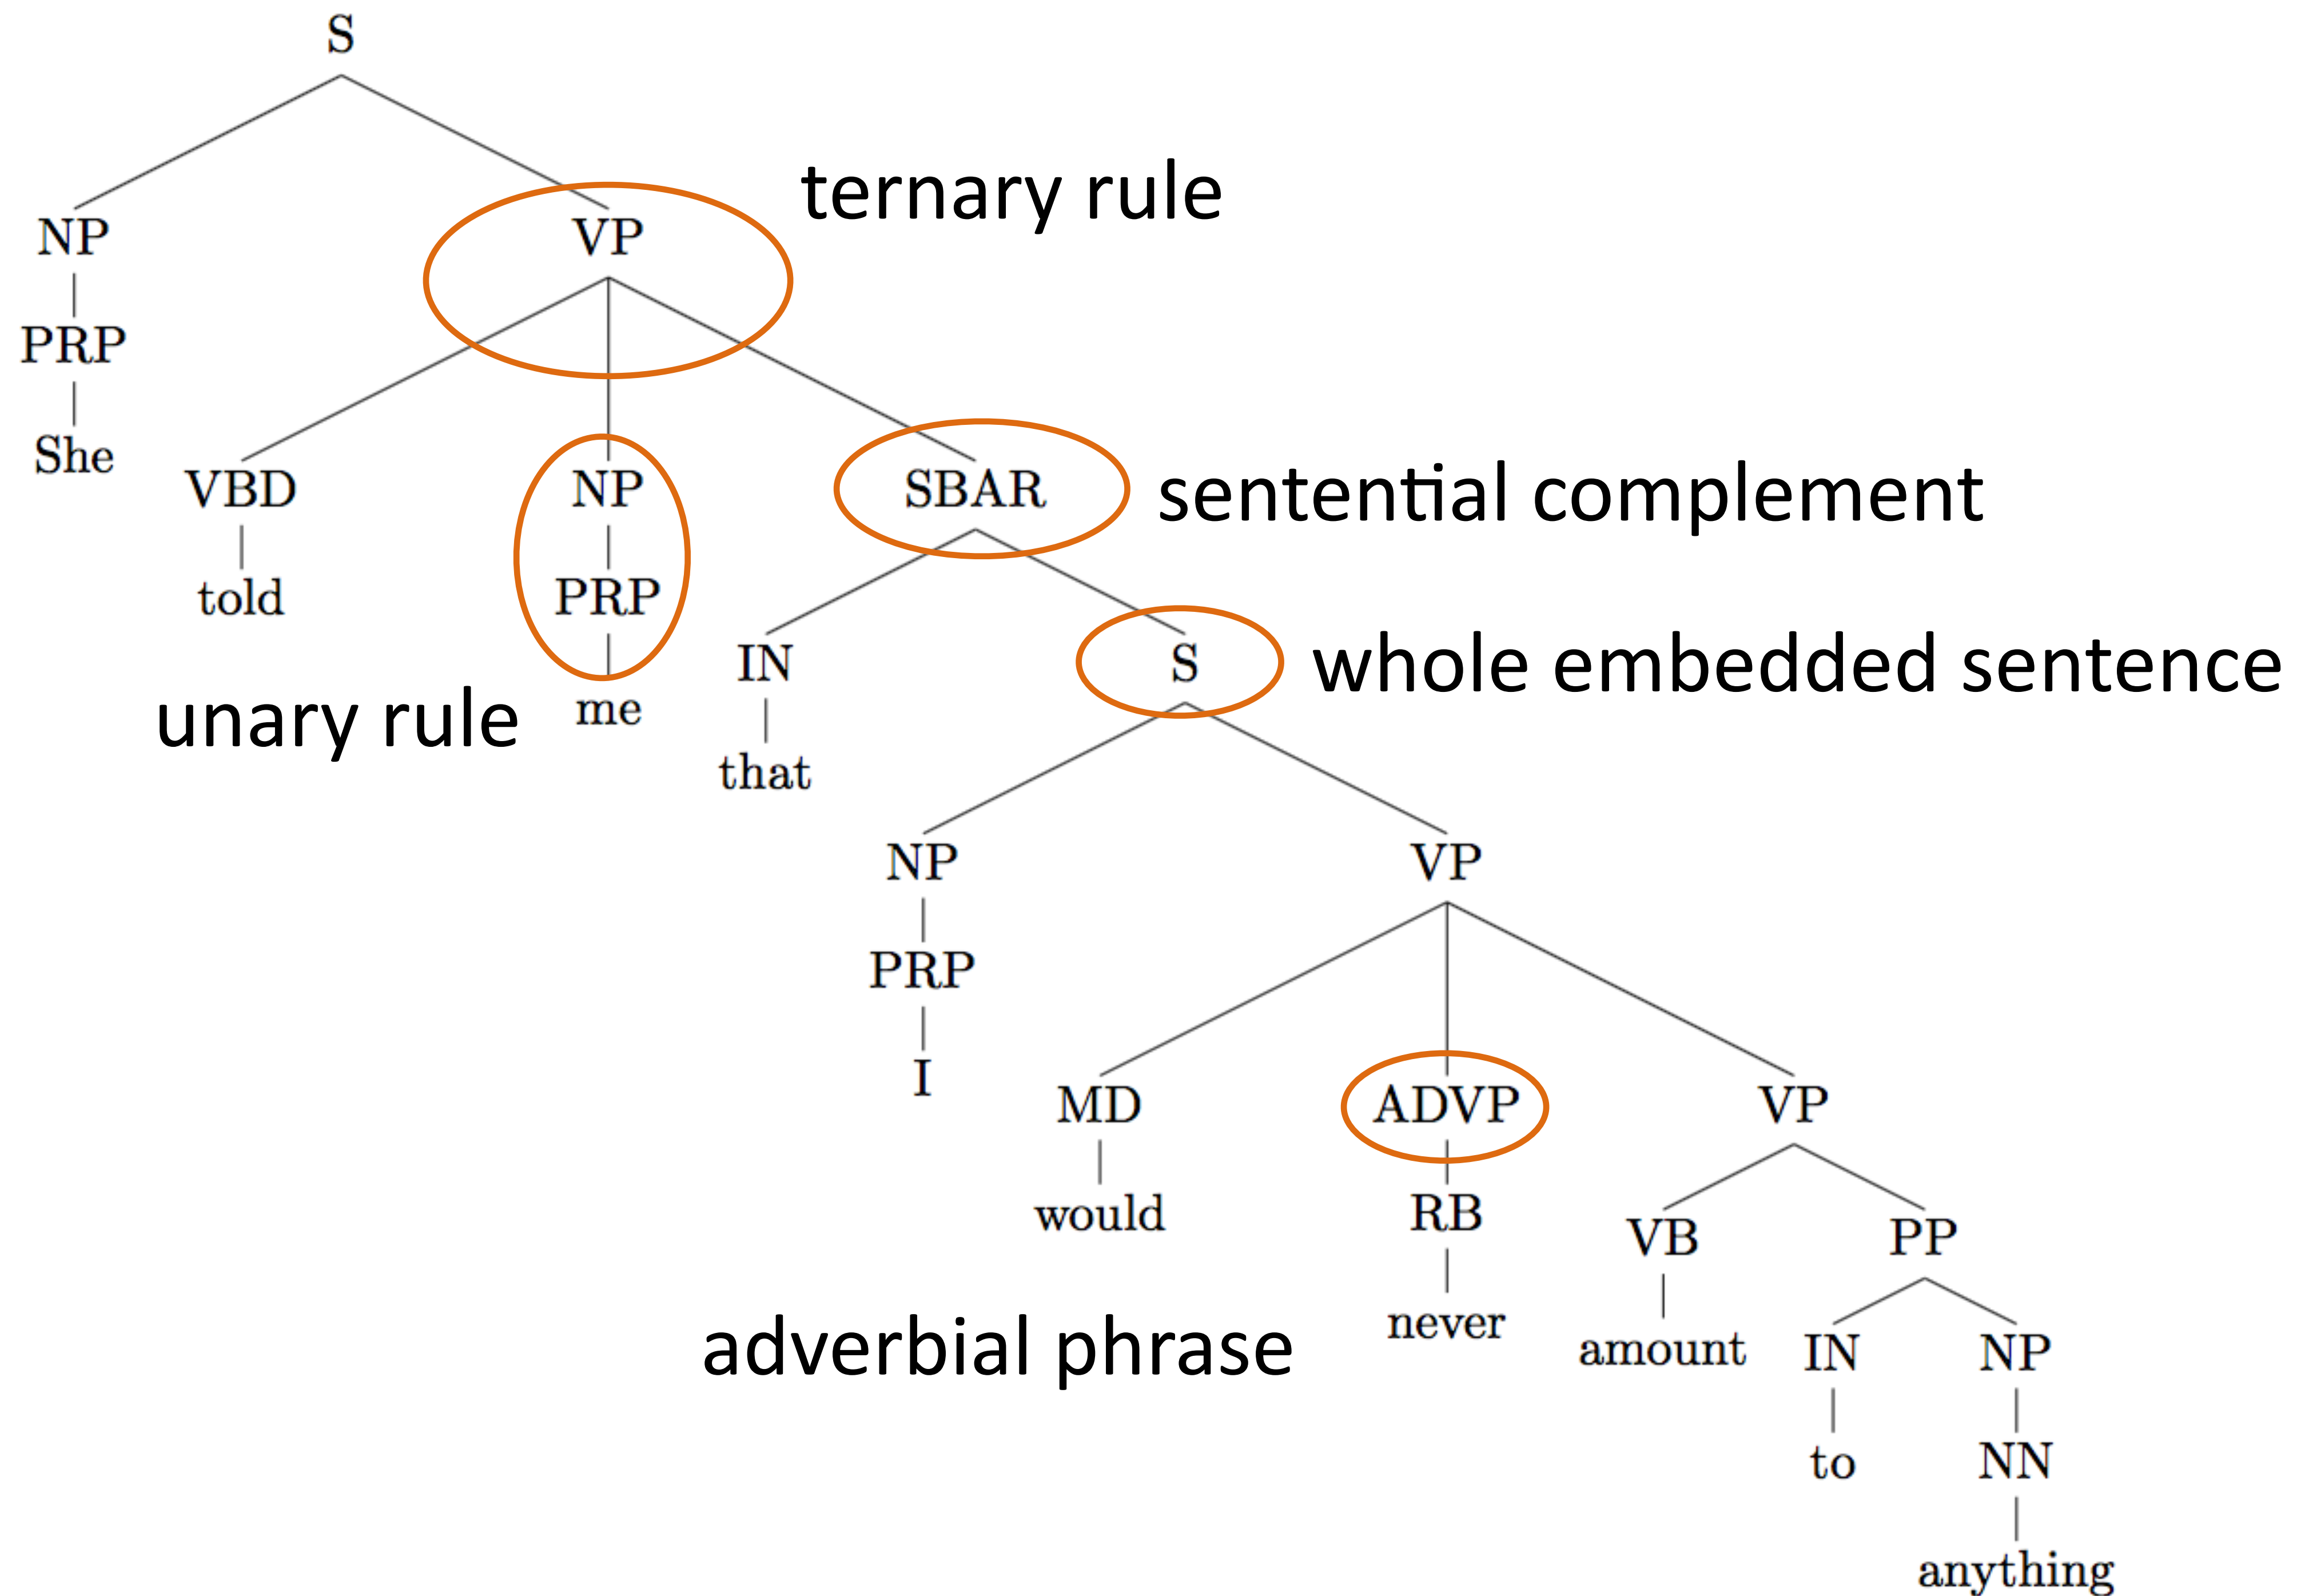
S

NP
PRP
She

VP
ternary rule

VBD
told

NP
PRP
me
unary rule

SBAR
sentential complement

IN
that

S
whole embedded sentence

NP
PRP
I

VP

MD
would

ADVP
RB
never
adverbial phrase

VP
VB
amount

PP
IN
to

NP
NN
anything